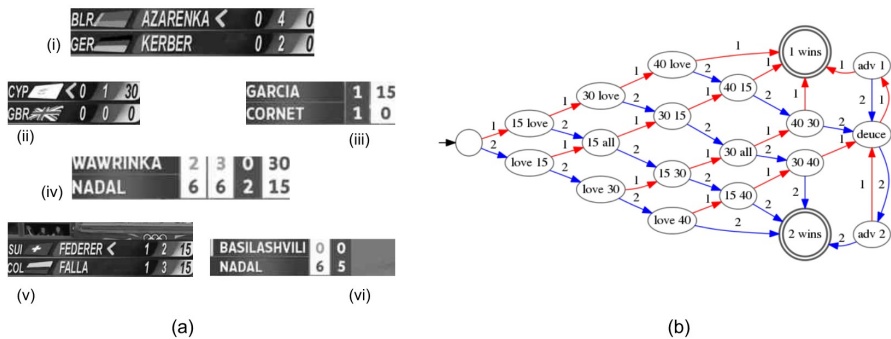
(i)
| BLR | AZARENKA | 0 | 4 | 0 |
|---|---|---|---|---|
| GER | KERBER | 0 | 2 | 0 |

(ii)
| CYP | 0 | 1 | 30 |
|---|---|---|---|
| GBR | 0 | 0 | 0 |

(iii)
| GARCIA | 1 | 15 |
|---|---|---|
| CORNET | 1 | 0 |

(iv)
| WAWRINKA | 2 | 3 | 0 | 30 |
|---|---|---|---|---|
| NADAL | 6 | 6 | 2 | 15 |

(v)
| SUI | FEDERER | 1 | 2 | 15 |
|---|---|---|---|---|
| COL | FALLA | 1 | 3 | 15 |

(vi)
| BASILASHVILI | 0 | 0 |
|---|---|---|
| NADAL | 6 | 5 |

(a)

1 wins
40 love
adv 1
30 love
40 15
15 love
15 all
30 15
40 30
deuce
30 all
love 15
30 40
15 30
love 30
15 40
love 40
2 wins
adv 2
1
2

(b)